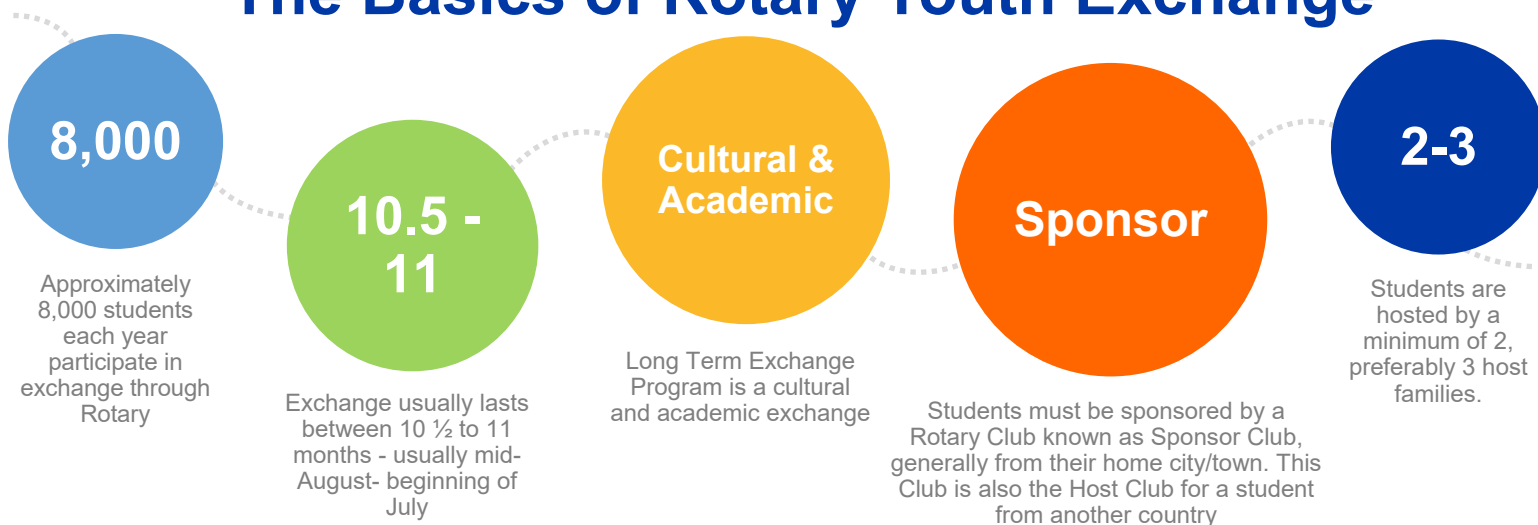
The Basics of Rotary Youth Exchange

8,000

Approximately 8,000 students each year participate in exchange through Rotary

10.5 - 11

Exchange usually lasts between 10 ½ to 11 months - usually mid-August- beginning of July

Cultural & Academic

Long Term Exchange Program is a cultural and academic exchange

Sponsor

Students must be sponsored by a Rotary Club known as Sponsor Club, generally from their home city/town. This Club is also the Host Club for a student from another country

2-3

Students are hosted by a minimum of 2, preferably 3 host families.